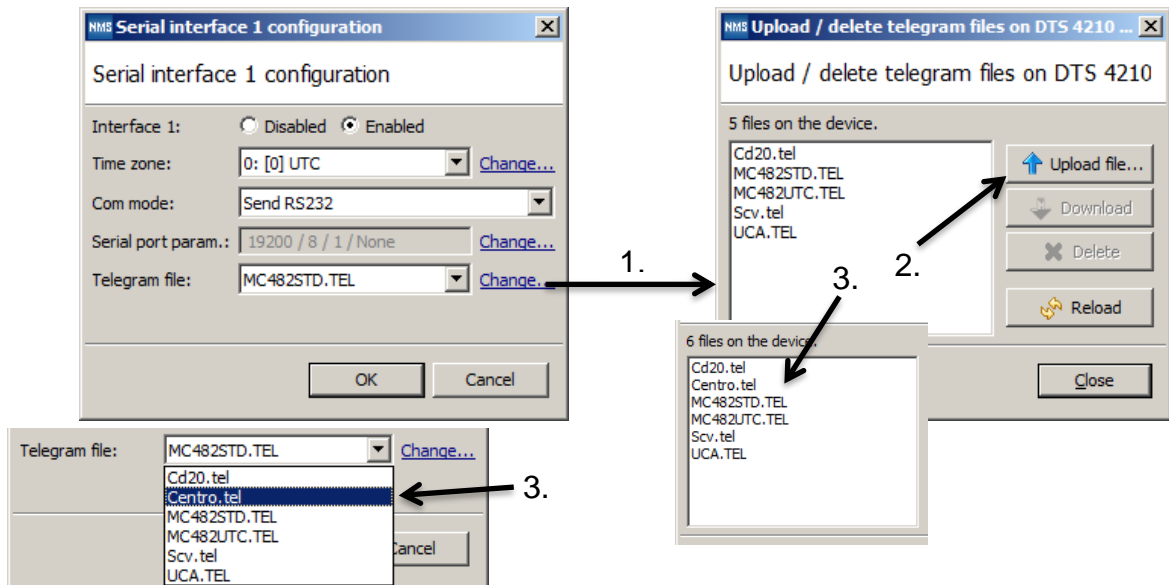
NMS Serial interface 1 configuration

Serial interface 1 configuration

Interface 1: Disabled Enabled

Time zone: 0: [0] UTC Change...

Com mode: Send RS232

Serial port param.: 19200 / 8 / 1 / None Change...

Telegram file: MC482STD.TEL Change...

OK Cancel

1.

NMS Upload / delete telegram files on DTS 4210 ...

Upload / delete telegram files on DTS 4210

5 files on the device.

Cd20.tel
MC482STD.TEL
MC482UTC.TEL
Scv.tel
UCA.TEL

Upload file...

Download

Delete

Reload

Close

2.

3.

6 files on the device.

Cd20.tel
Centro.tel
MC482STD.TEL
MC482UTC.TEL
Scv.tel
UCA.TEL

Telegram file: MC482STD.TEL Change...

Cd20.tel
Centro.tel
MC482STD.TEL
MC482UTC.TEL
Scv.tel
UCA.TEL

Cancel

3.